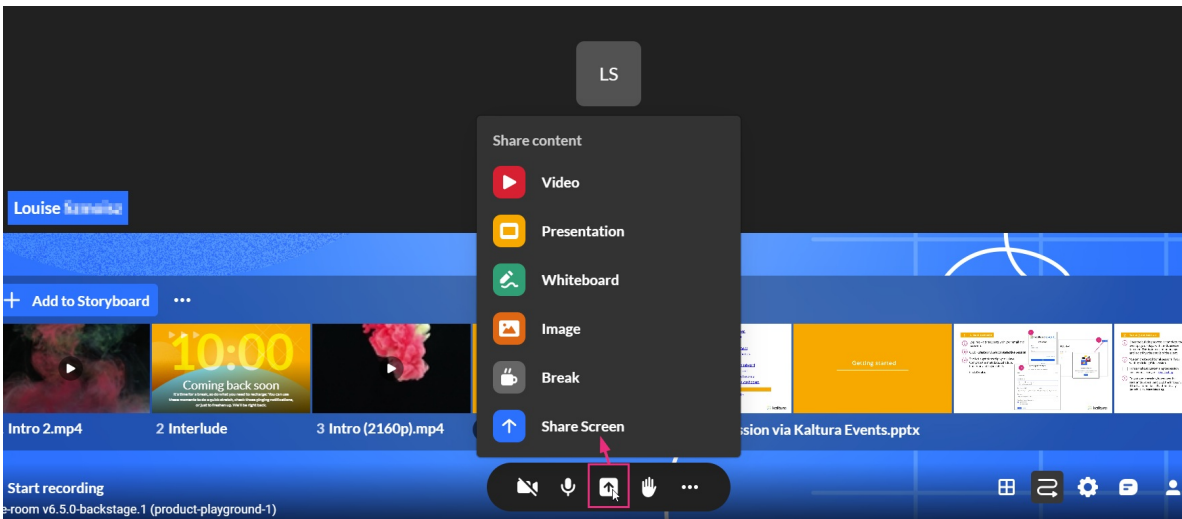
LS

Louise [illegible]

Share content

Video

Presentation

Whiteboard

Image

Break

Share Screen

+ Add to Storyboard ...

10:00
Coming back soon

Getting started

Intro 2.mp4

2 Interlude

3 Intro (2160p).mp4

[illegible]ssion via Kaltura Events.pptx

Start recording

e-room v6.5.0-backstage.1 (product-playground-1)